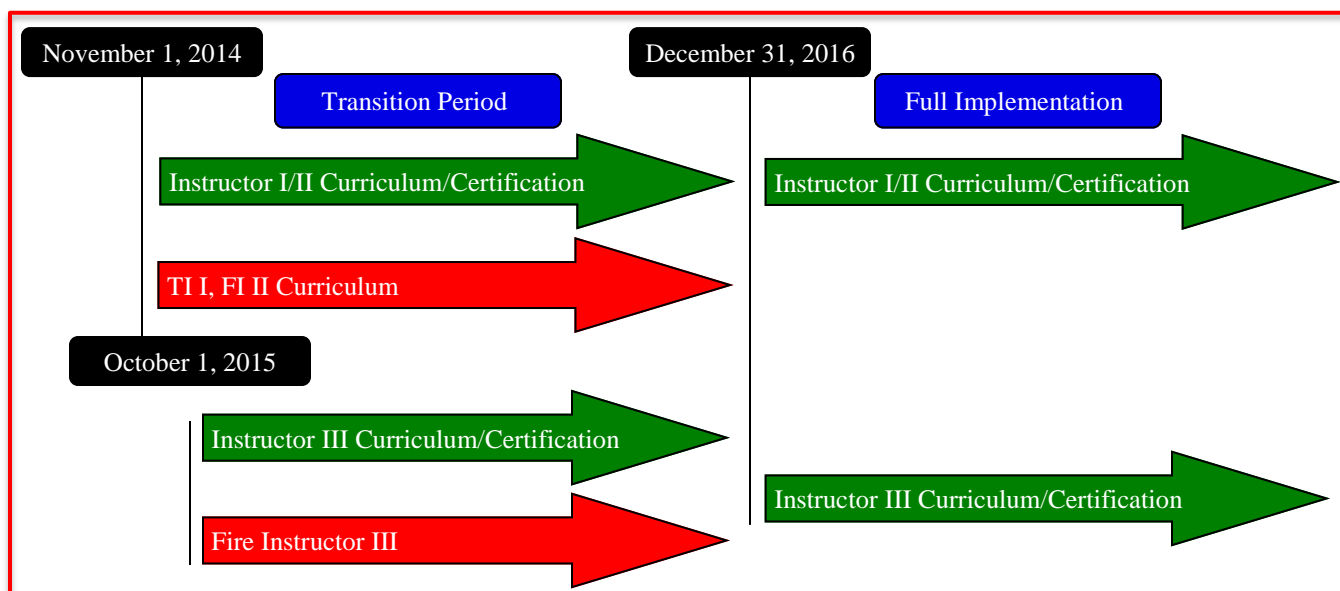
November 1, 2014

Transition Period

December 31, 2016

Full Implementation

Instructor I/II Curriculum/Certification

Instructor I/II Curriculum/Certification

TI I, FI II Curriculum

October 1, 2015

Instructor III Curriculum/Certification

Instructor III Curriculum/Certification

Fire Instructor III